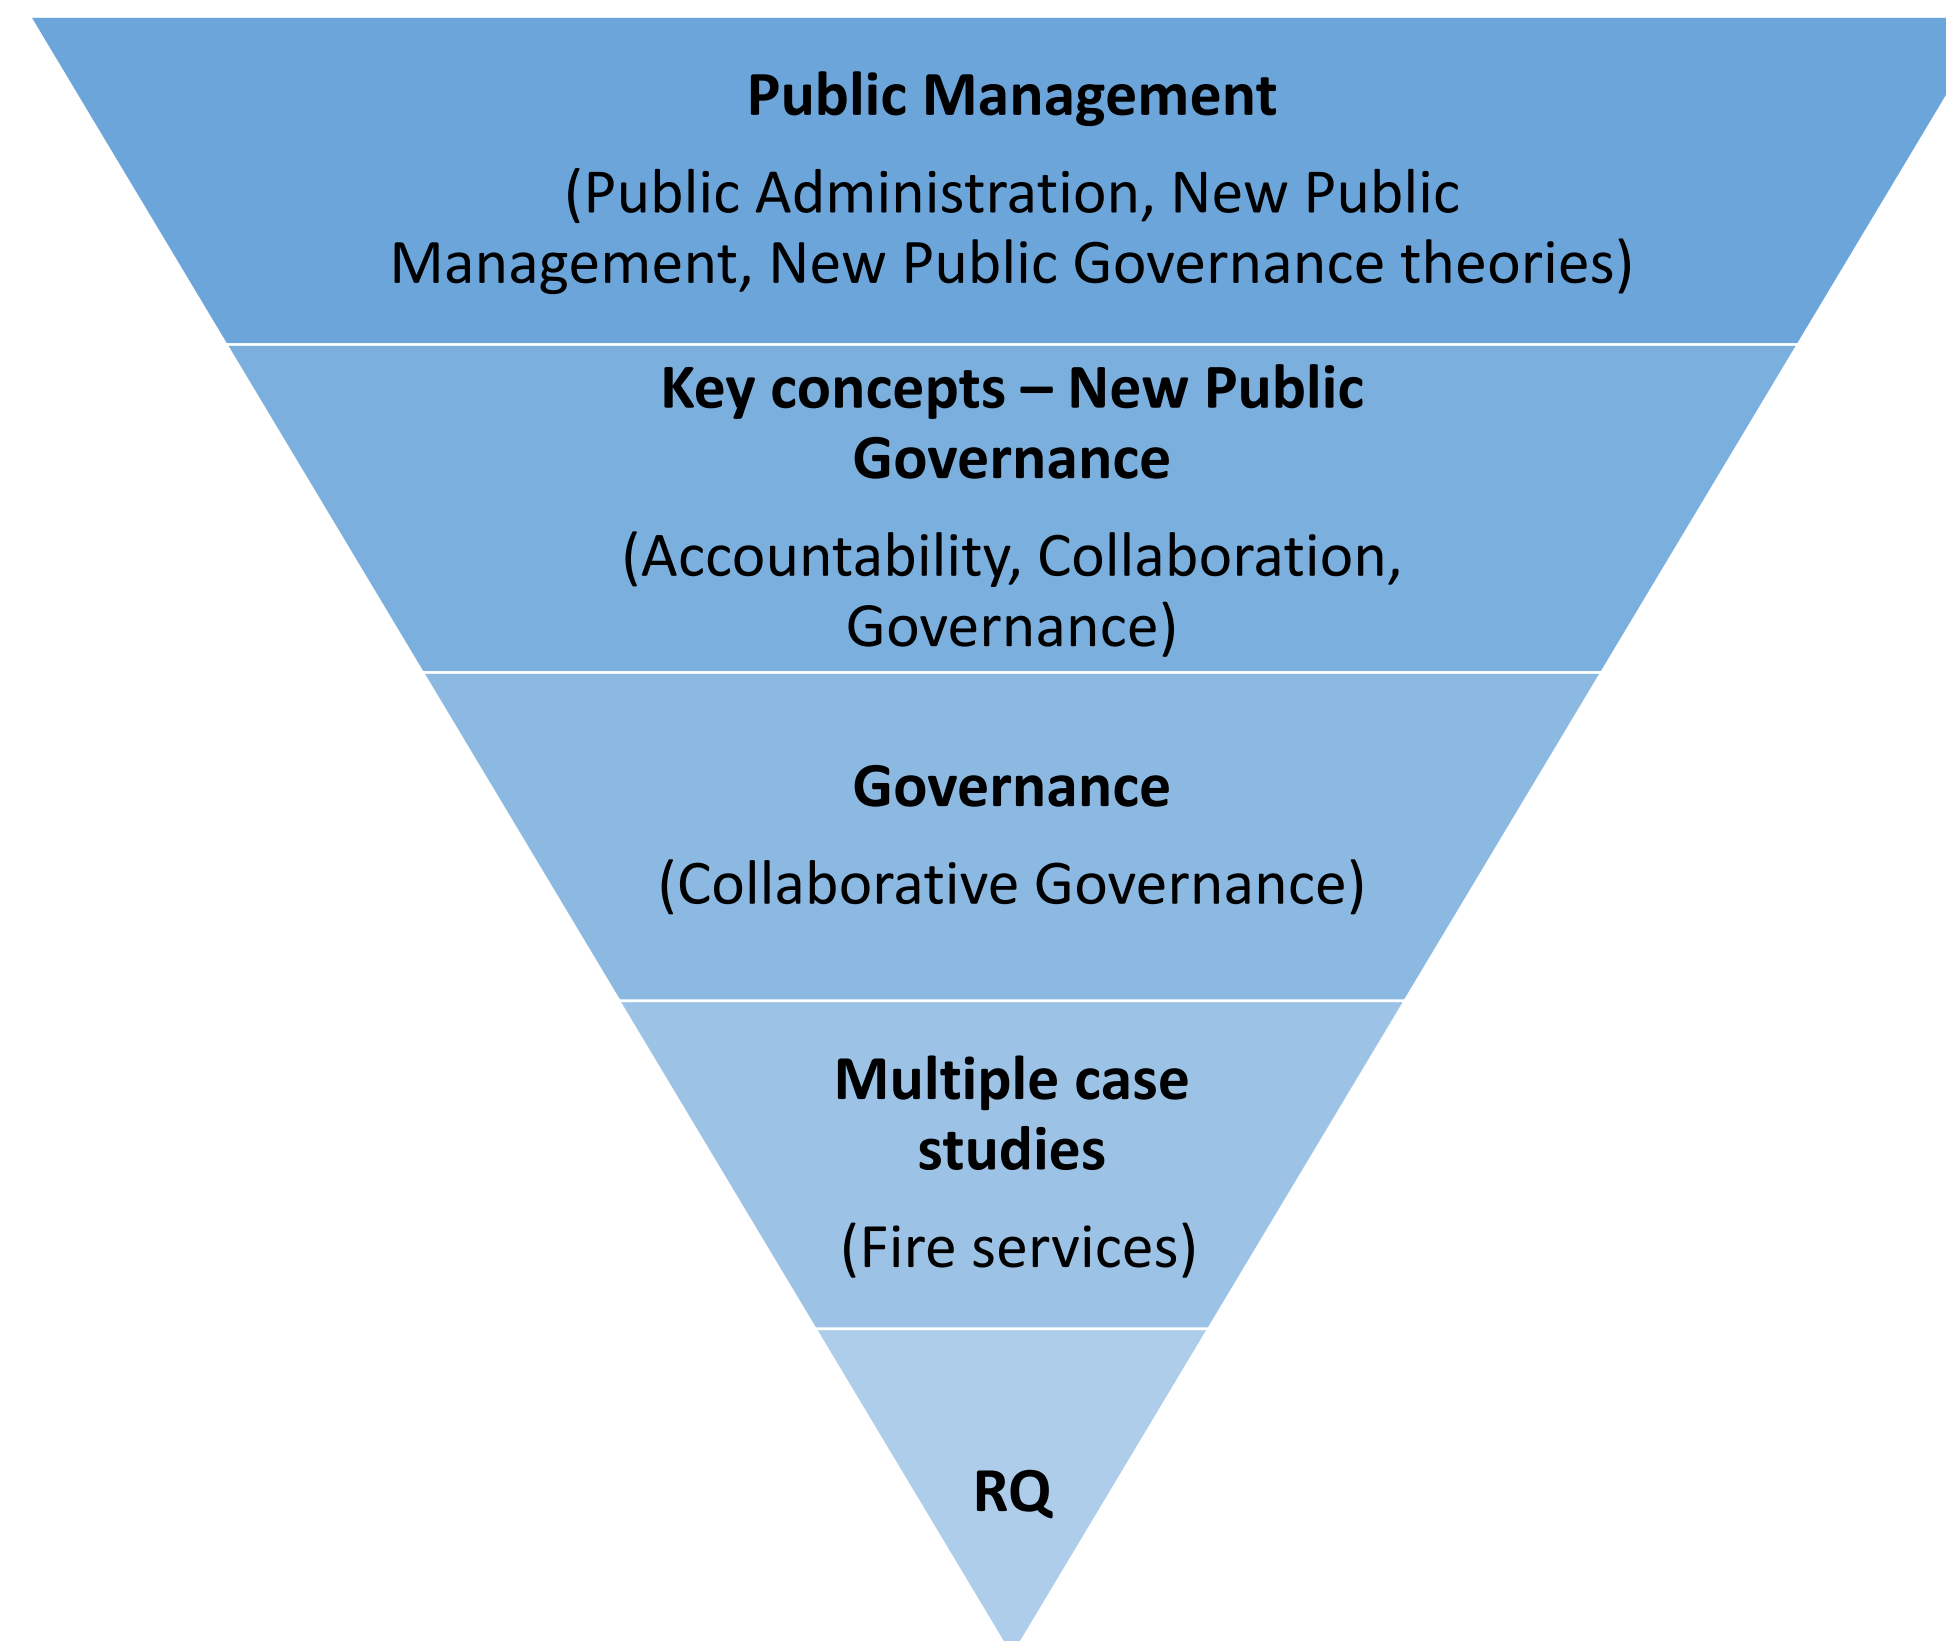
Public Management

(Public Administration, New Public Management, New Public Governance theories)

Key concepts – New Public Governance

(Accountability, Collaboration, Governance)

Governance

(Collaborative Governance)

Multiple case studies

(Fire services)

RQ